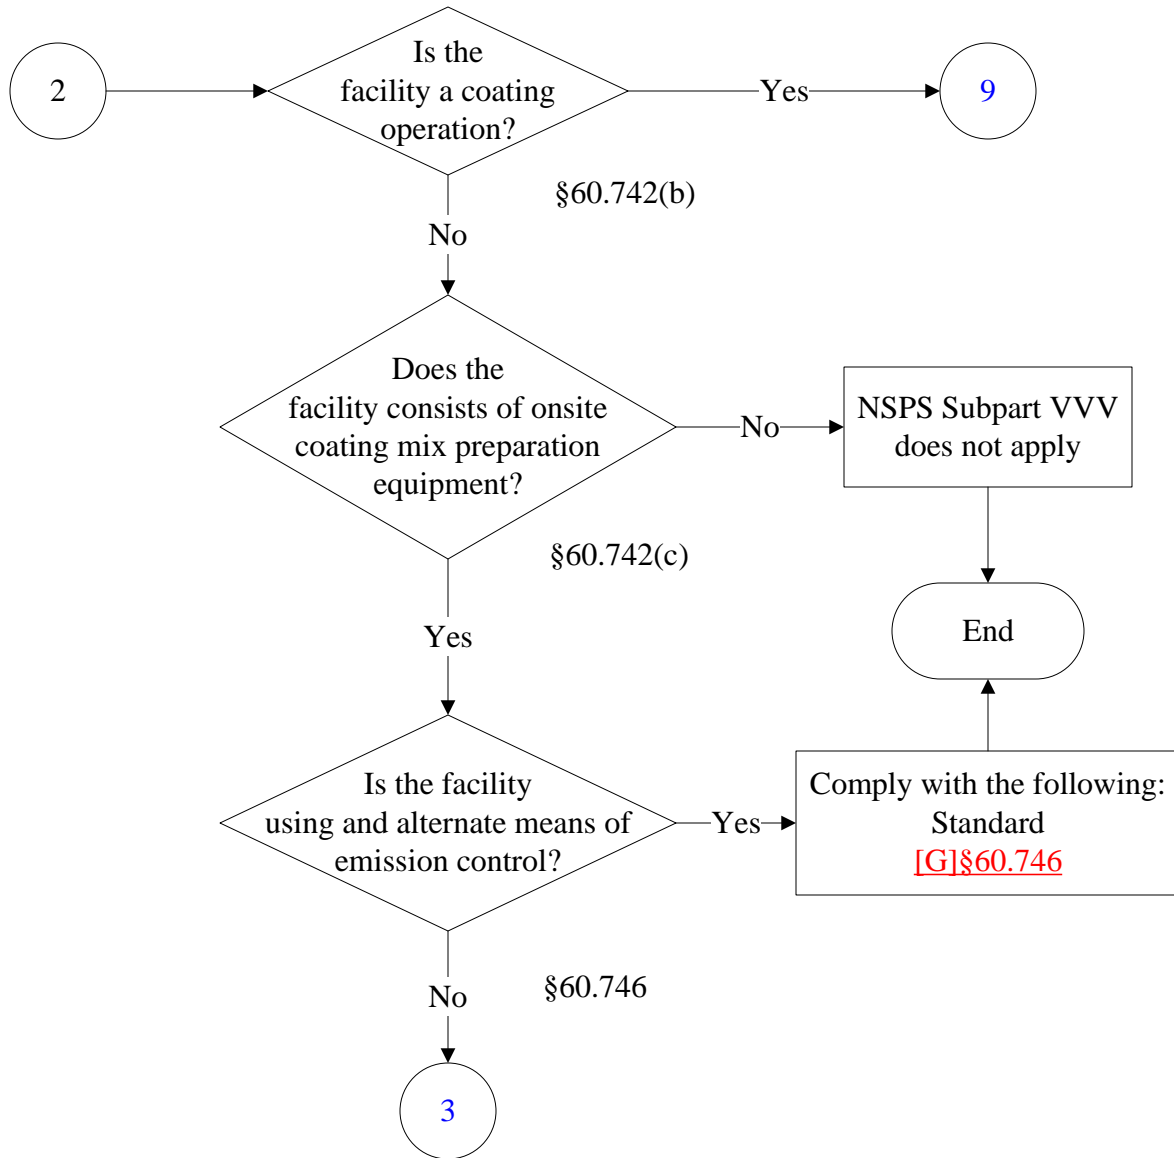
2

Is the facility a coating operation?

Yes

9

§60.742(b)

No

Does the facility consists of onsite coating mix preparation equipment?

No

NSPS Subpart VVV does not apply

§60.742(c)

End

Yes

Is the facility using and alternate means of emission control?

Yes

Comply with the following: Standard [G]§60.746

No

§60.746

3